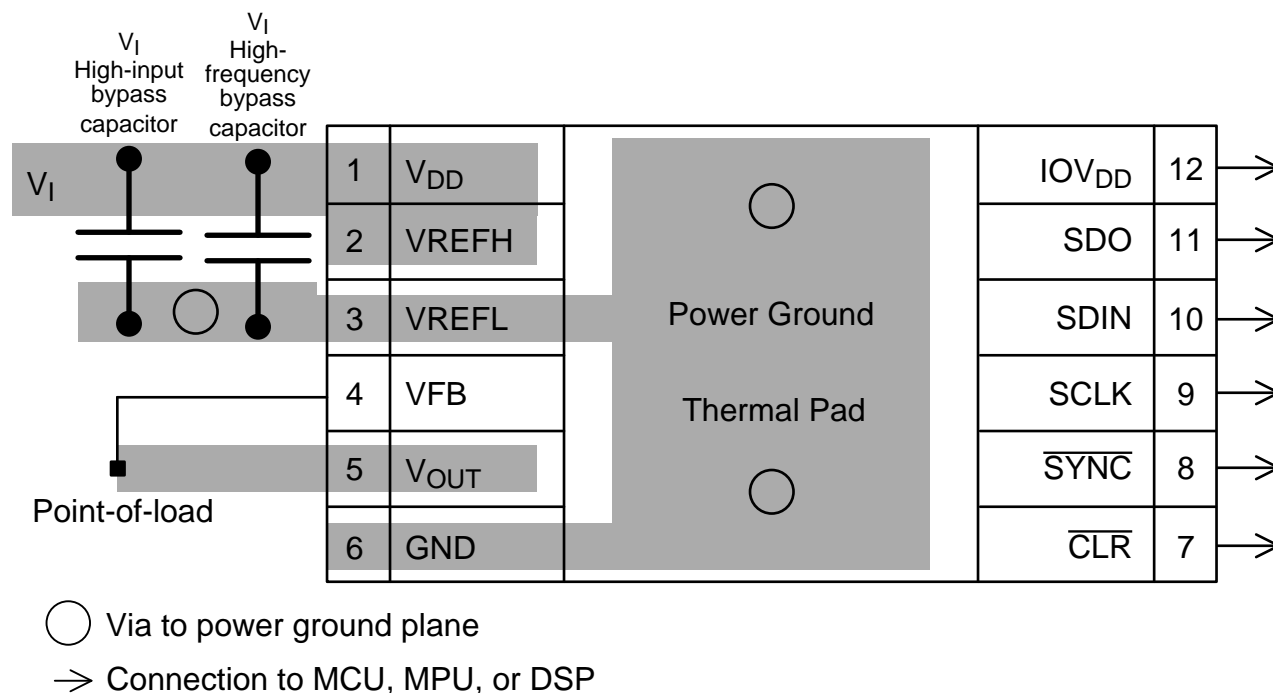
$V_I$
High-input bypass capacitor

$V_I$
High-frequency bypass capacitor

$V_I$

1 $V_{DD}$
2 VREFH
3 VREFL
4 VFB
5 $V_{OUT}$
6 GND

Point-of-load

Power Ground

Thermal Pad

$IOV_{DD}$ 12
SDO 11
SDIN 10
SCLK 9
$\overline{SYNC}$ 8
$\overline{CLR}$ 7

Via to power ground plane

Connection to MCU, MPU, or DSP